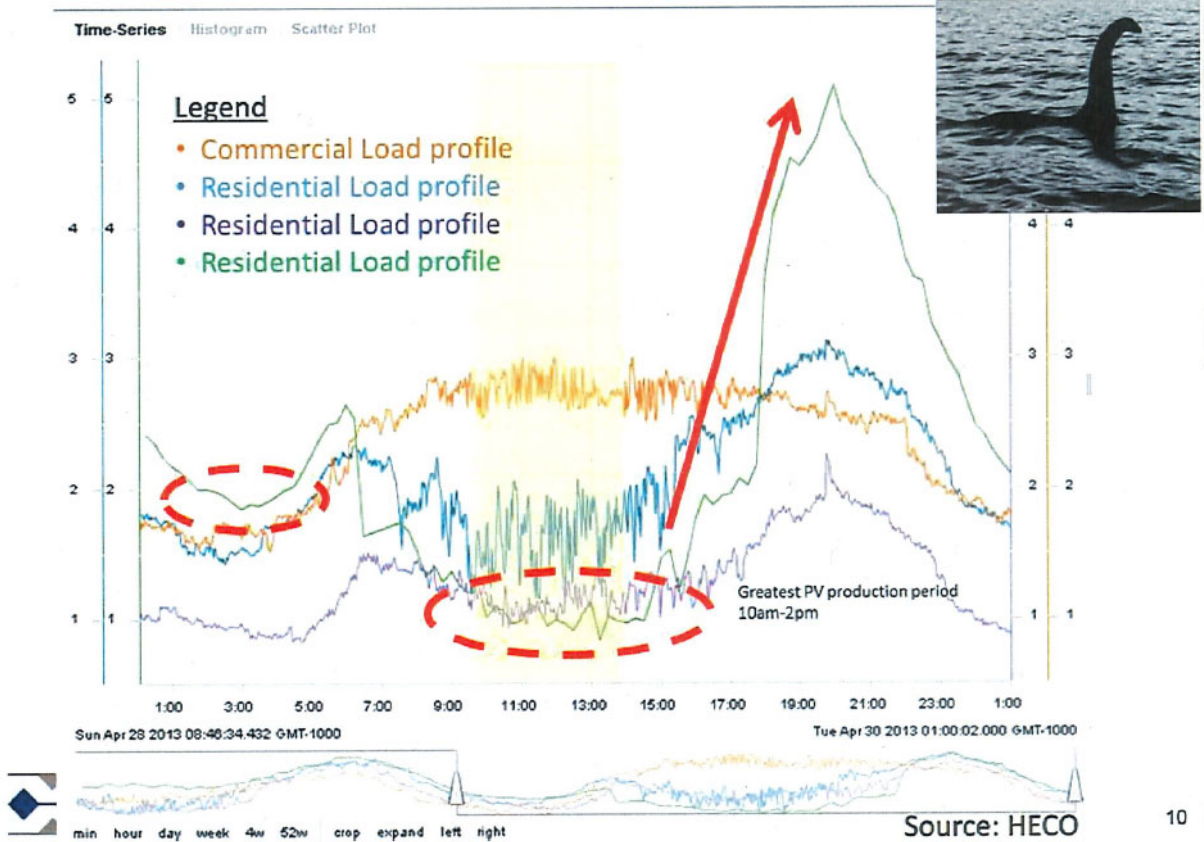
Time-Series Histogram Scatter Plot

Legend
• Commercial Load profile
• Residential Load profile
• Residential Load profile
• Residential Load profile

5 5
4 4
3 3
2 2
1 1

4 4
3 3
2 2
1 1

Greatest PV production period
10am-2pm

1:00 3:00 5:00 7:00 9:00 11:00 13:00 15:00 17:00 19:00 21:00 23:00 1:00

Sun Apr 28 2013 08:46:34.432 GMT-1000

Tue Apr 30 2013 01:00:02.000 GMT-1000

min hour day week 4w 52w crop expand left right

Source: HECO

10